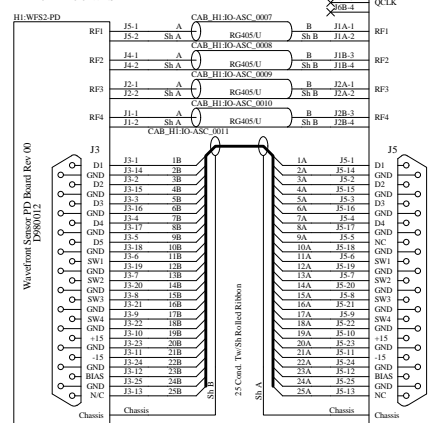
J6B-4
QCLK
H1:WFS2-PD

RF1
J5-1 A
J5-2 Sh A
CAB_H1:IO-ASC_0007
RG405/U
B J1A-1
Sh B J1A-2
RF1

RF2
J4-1 A
J4-2 Sh A
CAB_H1:IO-ASC_0008
RG405/U
B J1B-3
Sh B J1B-4
RF2

RF3
J2-1 A
J2-2 Sh A
CAB_H1:IO-ASC_0009
RG405/U
B J2A-1
Sh B J2A-2
RF3

RF4
J1-1 A
J1-2 Sh A
CAB_H1:IO-ASC_0010
RG405/U
B J2B-3
Sh B J2B-4
RF4

CAB_H1:IO-ASC_0011

Wavefront Sensor PD Board Rev 00
D980012

J3
D1
GND
D2
GND
D3
GND
D4
GND
D5
GND
SW1
GND
SW2
GND
SW3
GND
SW4
GND
+15
GND
-15
GND
BIAS
GND
N/C
Chassis

J3-1 1B
J3-14 2B
J3-2 3B
J3-15 4B
J3-3 5B
J3-16 6B
J3-4 7B
J3-17 8B
J3-5 9B
J3-18 10B
J3-6 11B
J3-19 12B
J3-7 13B
J3-20 14B
J3-8 15B
J3-21 16B
J3-9 17B
J3-22 18B
J3-10 19B
J3-23 20B
J3-11 21B
J3-24 22B
J3-12 23B
J3-25 24B
J3-13 25B
Chassis
Sh B

25 Cond. Tw/Sh Rolled Ribbon

Sh A
1A J5-1
2A J5-14
3A J5-2
4A J5-15
5A J5-3
6A J5-16
7A J5-4
8A J5-17
9A J5-5
10A J5-18
11A J5-6
12A J5-19
13A J5-7
14A J5-20
15A J5-8
16A J5-21
17A J5-9
18A J5-22
19A J5-10
20A J5-23
21A J5-11
22A J5-24
23A J5-12
24A J5-25
25A J5-13
Chassis

J5
D1
GND
D2
GND
D3
GND
D4
GND
NC
GND
SW1
GND
SW2
GND
SW3
GND
SW4
GND
+15
GND
-15
GND
BIAS
GND
NC
Chassis